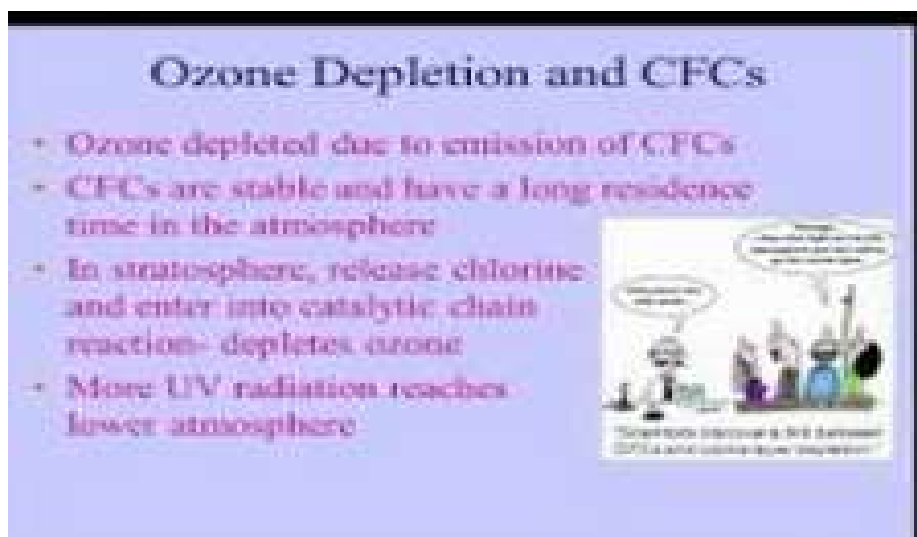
Ozone Depletion and CFCs

- Ozone depleted due to emission of CFCs
- CFCs are stable and have a long residence time in the atmosphere
- In stratosphere, release chlorine and enter into catalytic chain reaction- depletes ozone
- More UV radiation reaches lower atmosphere

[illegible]

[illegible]

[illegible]